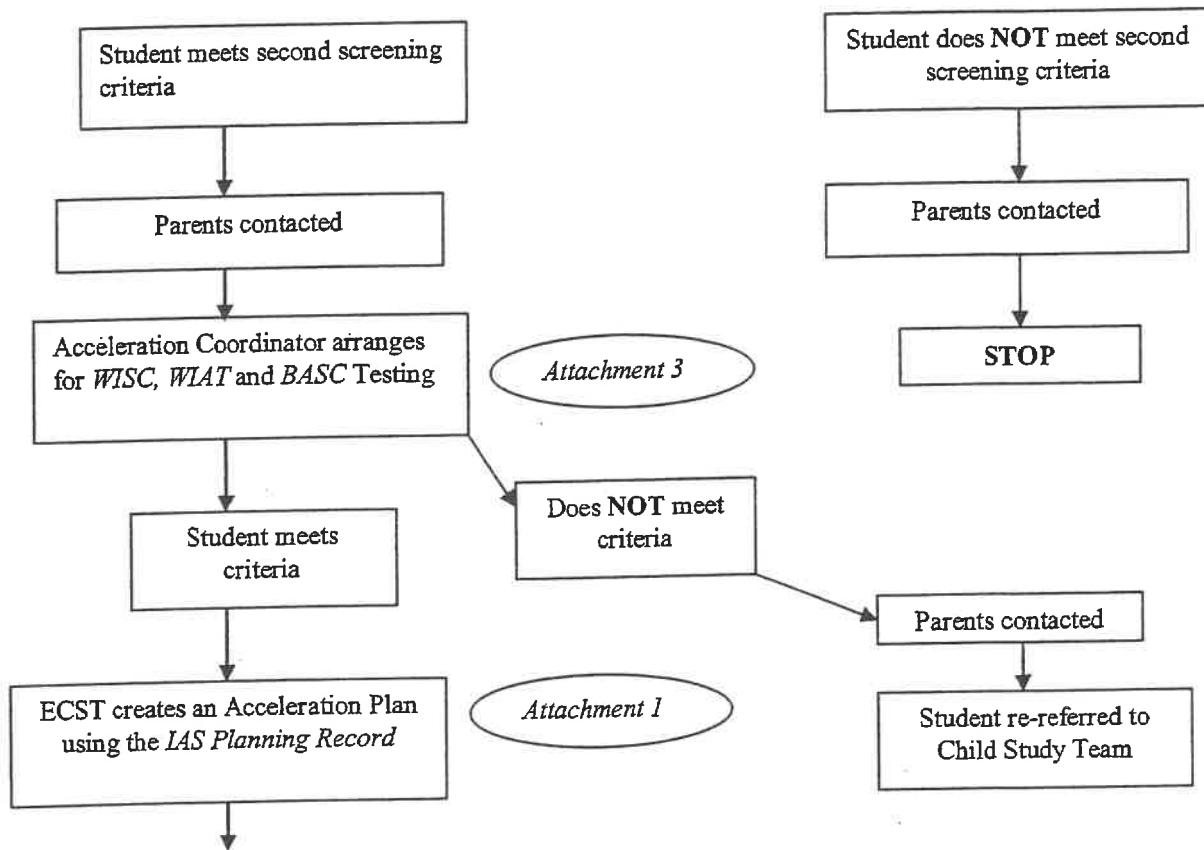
Student meets second screening criteria

Student does **NOT** meet second screening criteria

Parents contacted

Parents contacted

Acceleration Coordinator arranges for *WISC*, *WIAT* and *BASC* Testing

*Attachment 3*

**STOP**

Does **NOT** meet criteria

Student meets criteria

Parents contacted

ECST creates an Acceleration Plan using the *IAS Planning Record*

*Attachment 1*

Student re-referred to Child Study Team